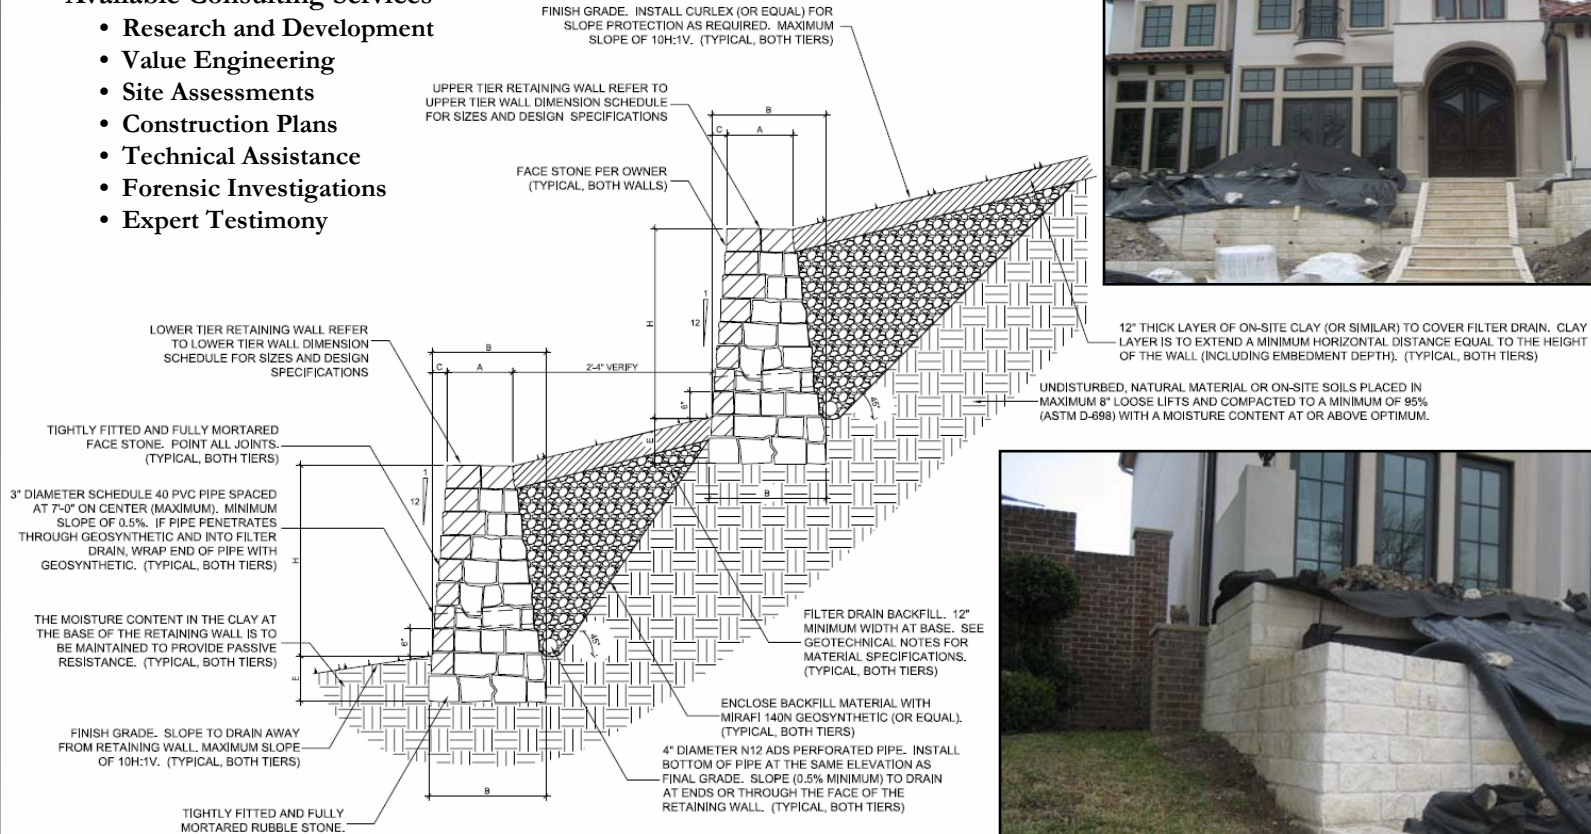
Available Consulting Services
• Research and Development
• Value Engineering
• Site Assessments
• Construction Plans
• Technical Assistance
• Forensic Investigations
• Expert Testimony

FINISH GRADE. INSTALL CURLEX (OR EQUAL) FOR SLOPE PROTECTION AS REQUIRED. MAXIMUM SLOPE OF 10H:1V. (TYPICAL, BOTH TIERS)

UPPER TIER RETAINING WALL REFER TO UPPER TIER WALL DIMENSION SCHEDULE FOR SIZES AND DESIGN SPECIFICATIONS

FACE STONE PER OWNER (TYPICAL, BOTH WALLS)

B
C A

LOWER TIER RETAINING WALL REFER TO LOWER TIER WALL DIMENSION SCHEDULE FOR SIZES AND DESIGN SPECIFICATIONS

B
C A
2'-4" VERIFY

H
1
12

6"
45°
E

TIGHTLY FITTED AND FULLY MORTARED FACE STONE. POINT ALL JOINTS. (TYPICAL, BOTH TIERS)

3" DIAMETER SCHEDULE 40 PVC PIPE SPACED AT 7'-0" ON CENTER (MAXIMUM). MINIMUM SLOPE OF 0.5%. IF PIPE PENETRATES THROUGH GEOSYNTHETIC AND INTO FILTER DRAIN, WRAP END OF PIPE WITH GEOSYNTHETIC. (TYPICAL, BOTH TIERS)

1
12
H

THE MOISTURE CONTENT IN THE CLAY AT THE BASE OF THE RETAINING WALL IS TO BE MAINTAINED TO PROVIDE PASSIVE RESISTANCE. (TYPICAL, BOTH TIERS)

6"
45°
E
B

FINISH GRADE. SLOPE TO DRAIN AWAY FROM RETAINING WALL. MAXIMUM SLOPE OF 10H:1V. (TYPICAL, BOTH TIERS)

TIGHTLY FITTED AND FULLY MORTARED RUBBLE STONE.

12" THICK LAYER OF ON-SITE CLAY (OR SIMILAR) TO COVER FILTER DRAIN. CLAY LAYER IS TO EXTEND A MINIMUM HORIZONTAL DISTANCE EQUAL TO THE HEIGHT OF THE WALL (INCLUDING EMBEDMENT DEPTH). (TYPICAL, BOTH TIERS)

UNDISTURBED, NATURAL MATERIAL OR ON-SITE SOILS PLACED IN MAXIMUM 8" LOOSE LIFTS AND COMPACTED TO A MINIMUM OF 95% (ASTM D-698) WITH A MOISTURE CONTENT AT OR ABOVE OPTIMUM.

FILTER DRAIN BACKFILL. 12" MINIMUM WIDTH AT BASE. SEE GEOTECHNICAL NOTES FOR MATERIAL SPECIFICATIONS. (TYPICAL, BOTH TIERS)

ENCLOSE BACKFILL MATERIAL WITH MIRAFI 140N GEOSYNTHETIC (OR EQUAL). (TYPICAL, BOTH TIERS)

4" DIAMETER N12 ADS PERFORATED PIPE. INSTALL BOTTOM OF PIPE AT THE SAME ELEVATION AS FINAL GRADE. SLOPE (0.5% MINIMUM) TO DRAIN AT ENDS OR THROUGH THE FACE OF THE RETAINING WALL. (TYPICAL, BOTH TIERS)